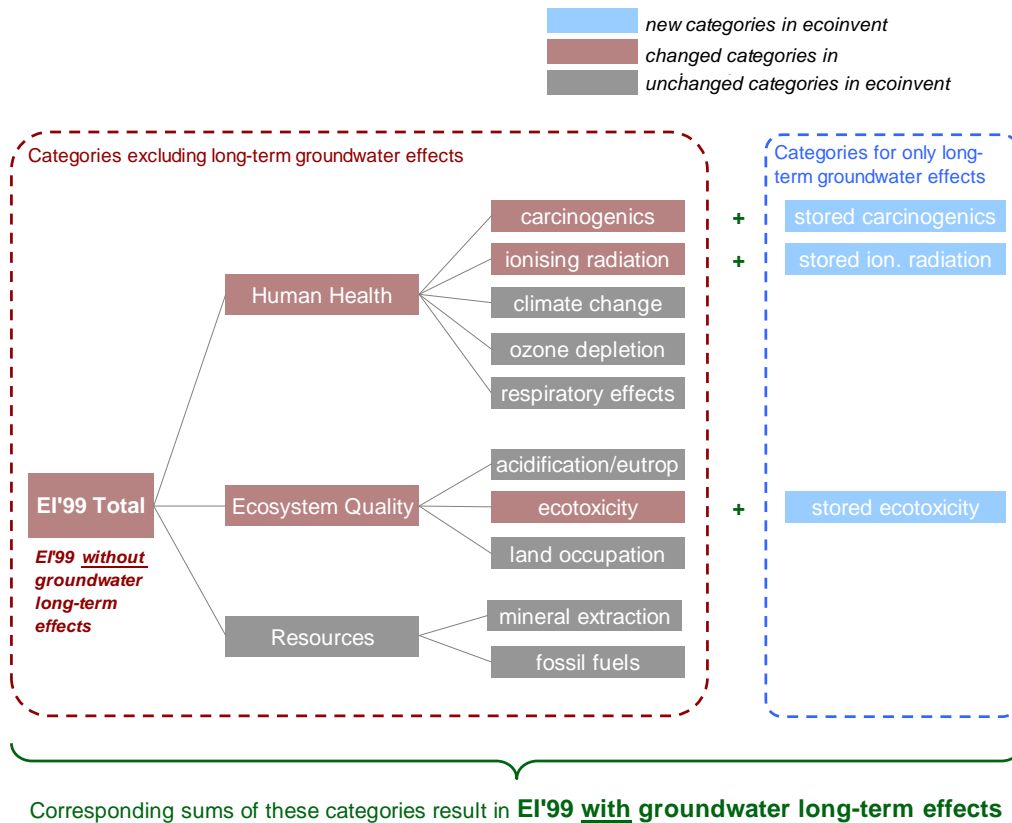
new categories in ecoinvent
changed categories in
unchanged categories in ecoinvent

Categories excluding long-term groundwater effects

Categories for only long-term groundwater effects

EI'99 Total

EI'99 without groundwater long-term effects

Human Health

Ecosystem Quality

Resources

carcinogenics
ionising radiation
climate change
ozone depletion
respiratory effects
acidification/eutrop
ecotoxicity
land occupation
mineral extraction
fossil fuels

+ stored carcinogenics
+ stored ion. radiation
+ stored ecotoxicity

Corresponding sums of these categories result in EI'99 with groundwater long-term effects